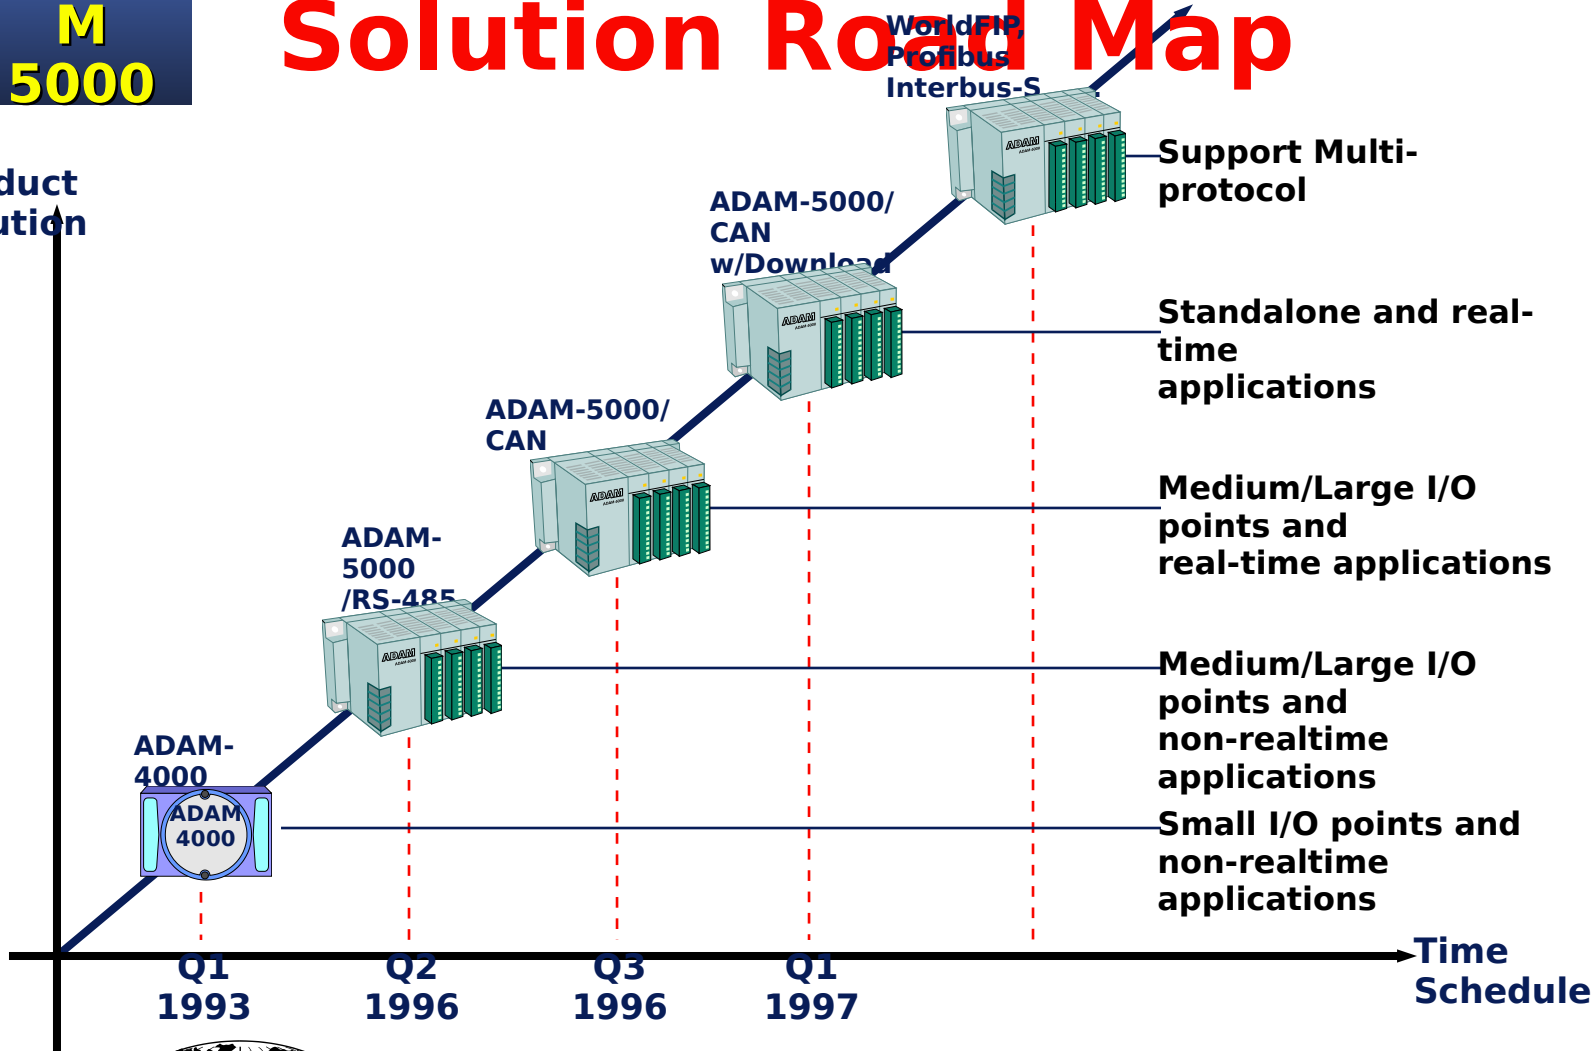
M
5000

Solution Road Map

duct
ution

WorldFIP,
Profibus
Interbus-S

ADAM

Support Multi-protocol

ADAM-5000/
CAN
w/Download

ADAM

Standalone and real-time
applications

ADAM-5000/
CAN

ADAM

Medium/Large I/O
points and
real-time applications

ADAM-
5000
/RS-485

ADAM

Medium/Large I/O
points and
non-realtime
applications

ADAM-
4000

ADAM
4000

Small I/O points and
non-realtime
applications

Q1
1993

Q2
1996

Q3
1996

Q1
1997

Time
Schedule